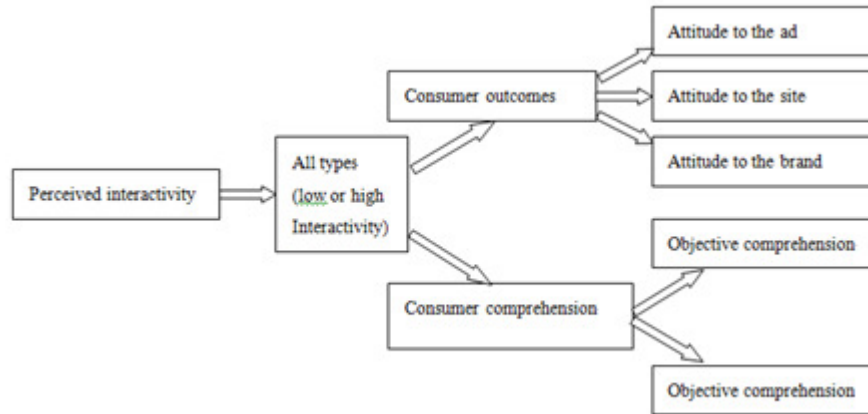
Perceived interactivity

All types
(low or high
Interactivity)

Consumer outcomes

Attitude to the ad

Attitude to the site

Attitude to the brand

Consumer comprehension

Objective comprehension

Objective comprehension